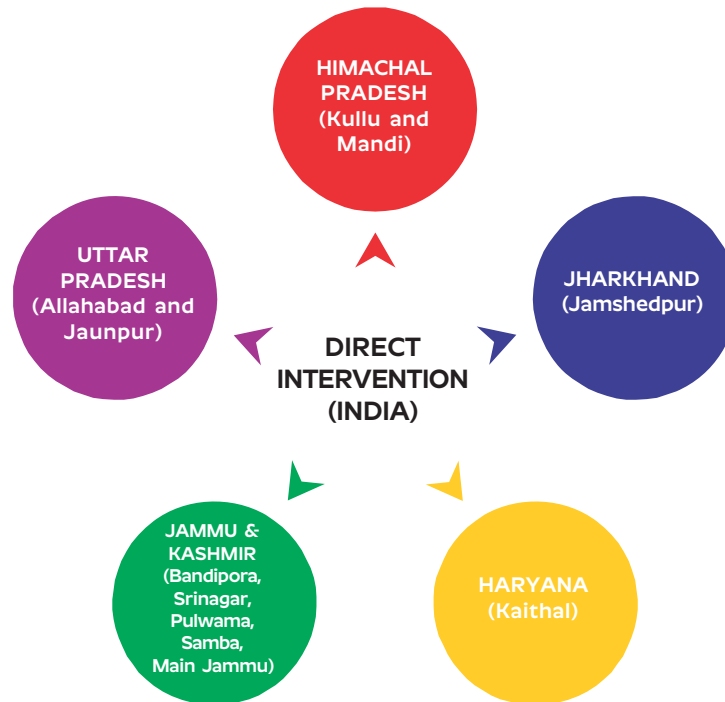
HIMACHAL PRADESH (Kullu and Mandi)

UTTAR PRADESH (Allahabad and Jaunpur)

DIRECT INTERVENTION (INDIA)

JHARKHAND (Jamshedpur)

JAMMU & KASHMIR (Bandipora, Srinagar, Pulwama, Samba, Main Jammu)

HARYANA (Kaithal)